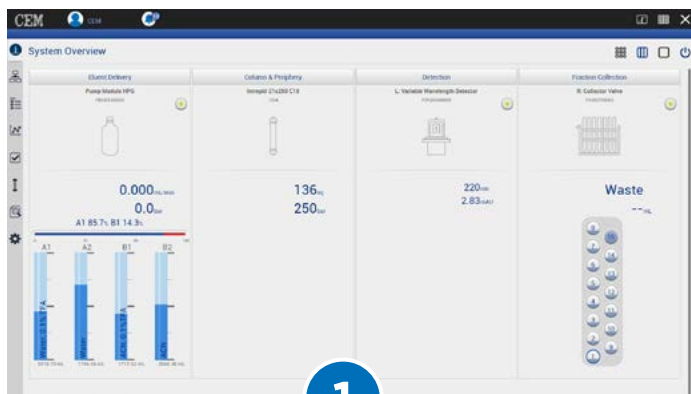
CEM CEM

System Overview

Eluent Delivery
Pump Module HPG

Column & Periphery
Incepti 21x250 C18

Detection
L: Variable Wavelength Detector

Fraction Collection
R: Collector Valve

0.000 mL/min
0.0 bar
A1 85.7% B1 14.3%

136 °C
250 bar

220 nm
2.83 mAU

Waste
-- mL

A1 A2 B1 B2

Water 0.1% TFA
Water
ACN 0.1% TFA
ACN

1